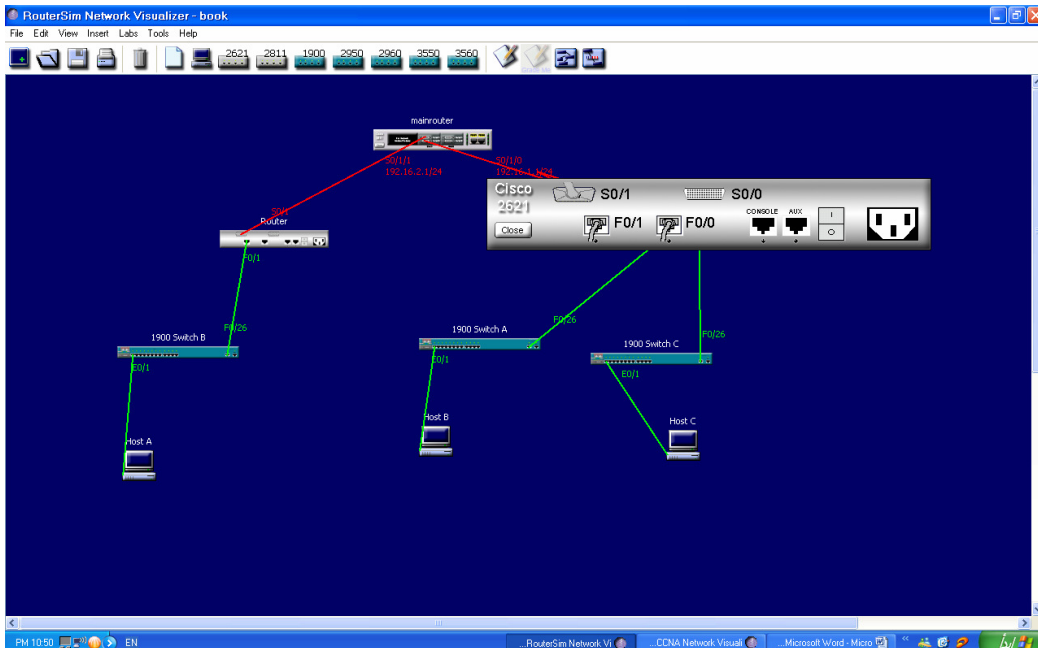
RouterSim Network Visualizer - book

File Edit View Insert Labs Tools Help

2621 2811 1900 2950 2960 3550 3560

mainrouter

S0/1/1
192.16.2.1/24

S0/1/0
192.16.1.1/24

Cisco
2621

Close

S0/1

S0/0

F0/1

F0/0

CONSOLE

AUX

S0/1
Router

F0/1

F0/26
1900 Switch B

E0/1

Host A

1900 Switch A

F0/26

E0/1

Host B

1900 Switch C

F0/26

E0/1

Host C

PM 10:50

EN

...RouterSim Network Vi

...CCNA Network Visuali

...Microsoft Word - Micro